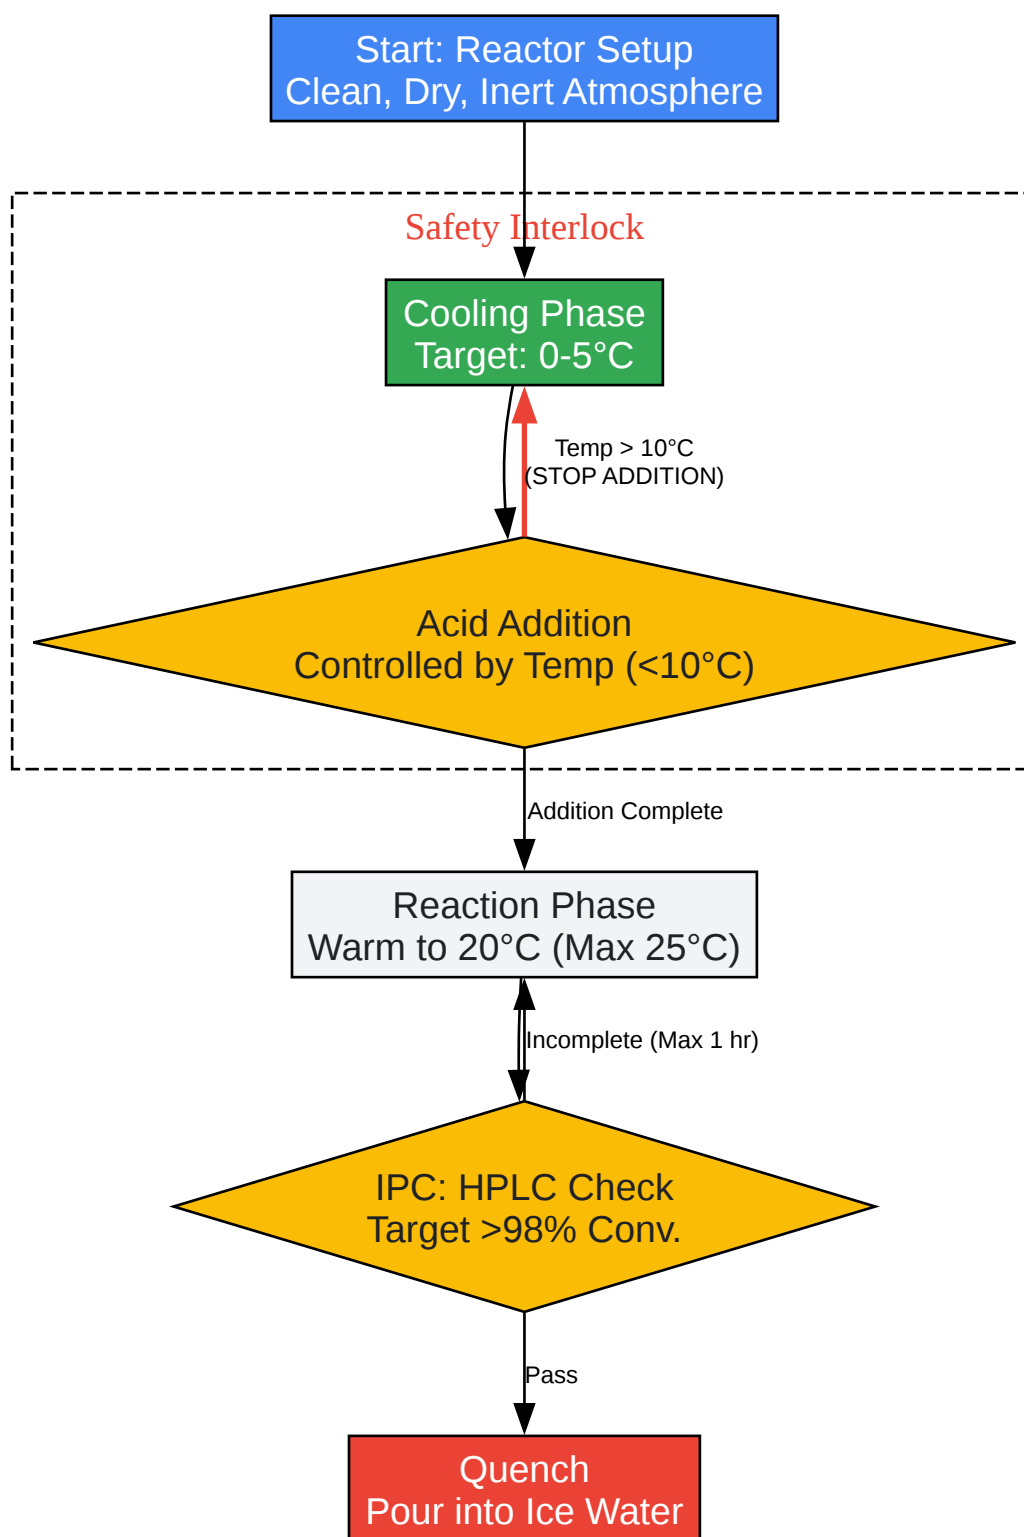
Start: Reactor Setup
Clean, Dry, Inert Atmosphere

Safety Interlock

Cooling Phase
Target: 0-5°C

Temp > 10°C
(STOP ADDITION)

Acid Addition
Controlled by Temp (<10°C)

Addition Complete

Reaction Phase
Warm to 20°C (Max 25°C)

Incomplete (Max 1 hr)

IPC: HPLC Check
Target >98% Conv.

Pass

Quench
Pour into Ice Water